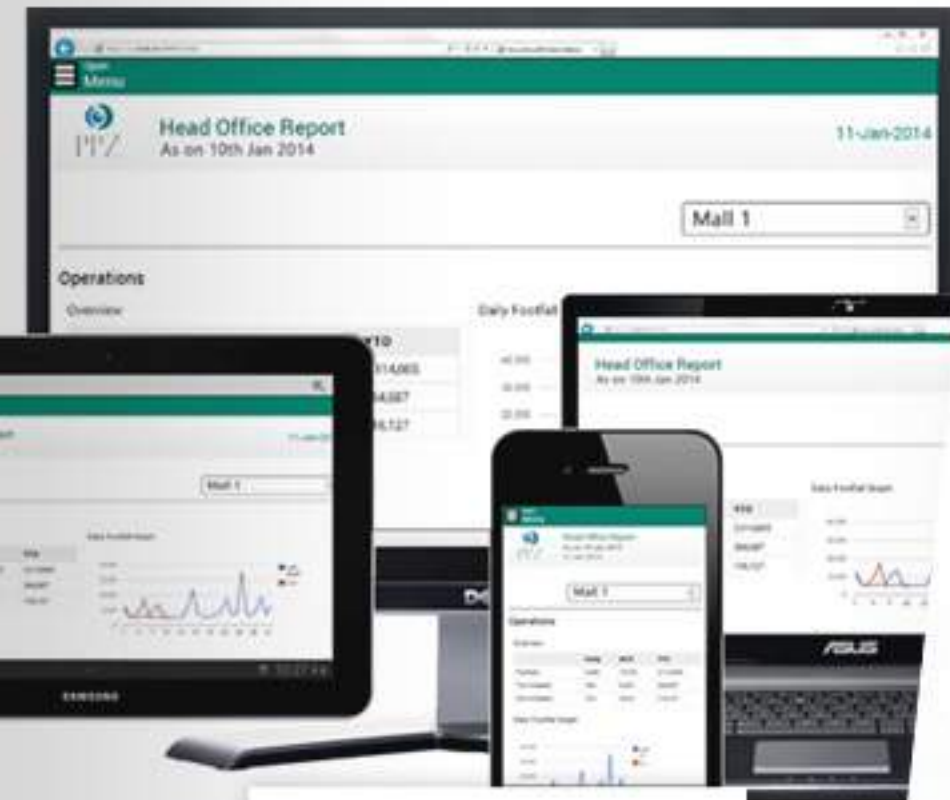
Open
Menu

PPZ

Head Office Report
As on 10th Jan 2014

11-Jan-2014

Mall 1

Operations

Overview

Daily Footfall

YTD
314,065
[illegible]
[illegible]

40,000
30,000
20,000

Head Office Report
As on 10th Jan 2014

YTD

Daily Footfall Graph

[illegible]

11-Jan-2014

Mall 1

YTD

Daily Footfall Graph

Head Office Report
As on 10th Jan 2014
11-Jan-2014

Mall 1

Operations

Overview

Daily Footfall Graph

SAMSUNG

DELL

ASUS